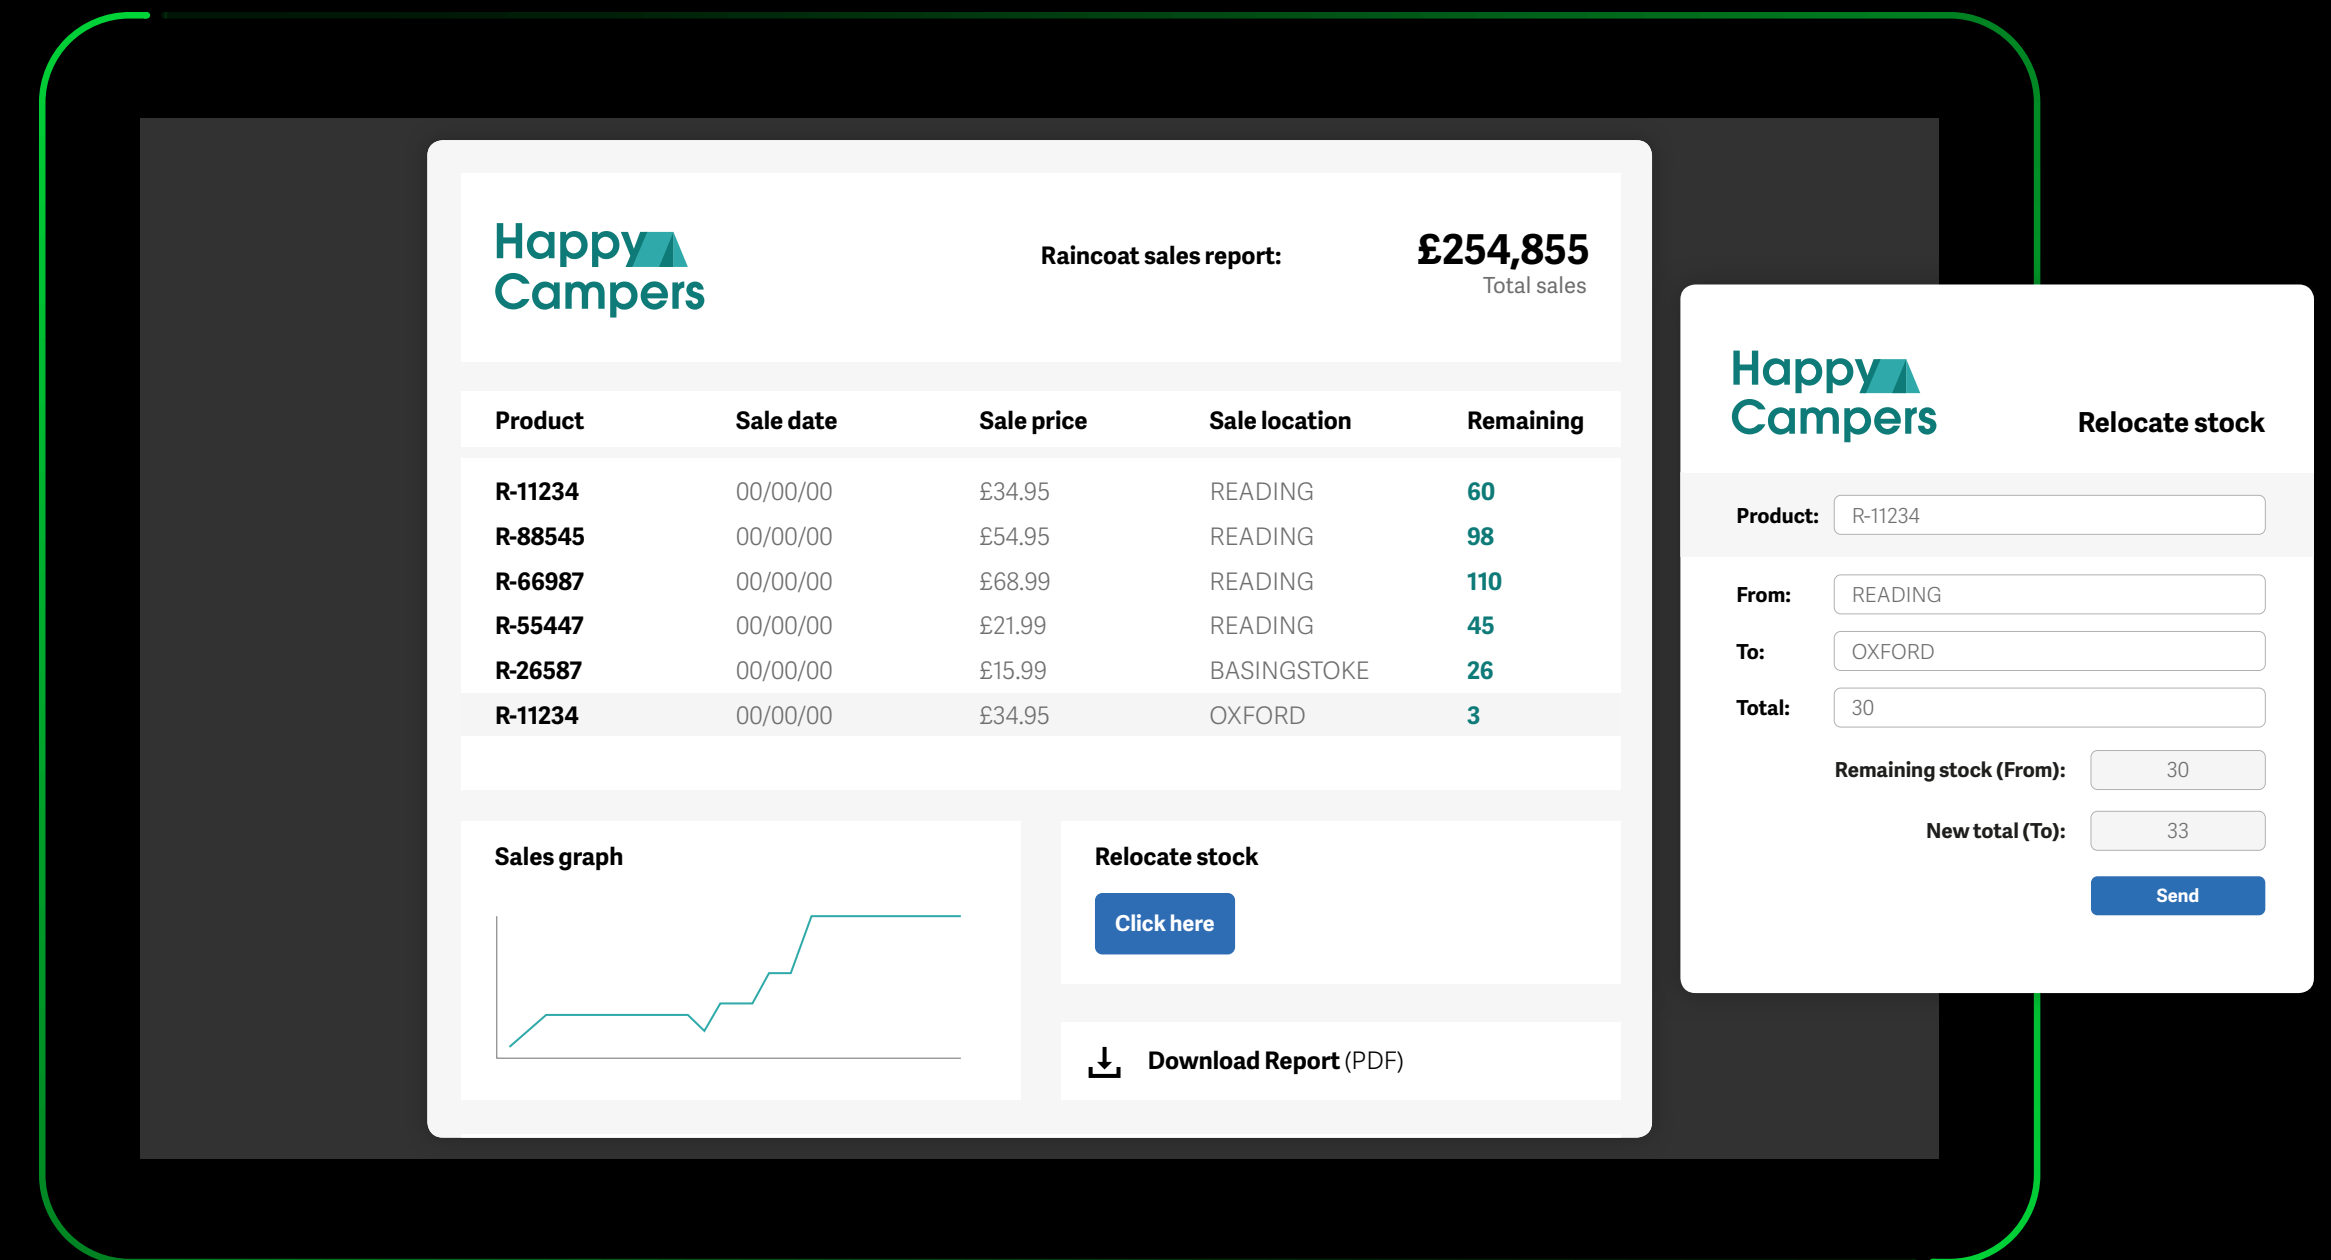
Happy Campers

Raincoat sales report:

£254,855
Total sales

| Product | Sale date | Sale price | Sale location | Remaining |
|---|---|---|---|---|
| R-11234 | 00/00/00 | £34.95 | READING | 60 |
| R-88545 | 00/00/00 | £54.95 | READING | 98 |
| R-66987 | 00/00/00 | £68.99 | READING | 110 |
| R-55447 | 00/00/00 | £21.99 | READING | 45 |
| R-26587 | 00/00/00 | £15.99 | BASINGSTOKE | 26 |
| R-11234 | 00/00/00 | £34.95 | OXFORD | 3 |

Sales graph

Relocate stock
Click here

Download Report (PDF)

Happy Campers
Relocate stock

Product: R-11234
From: READING
To: OXFORD
Total: 30
Remaining stock (From): 30
New total (To): 33
Send